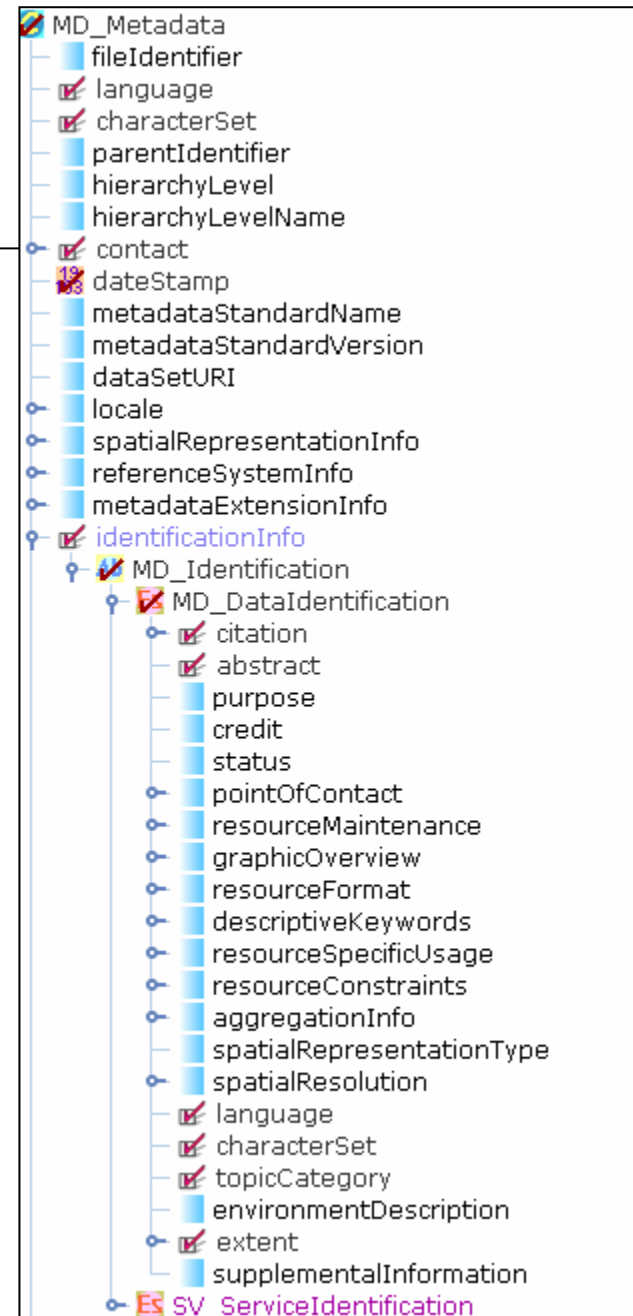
MD_Metadata
fileIdentifier
language
characterSet
parentIdentifier
hierarchyLevel
hierarchyLevelName
contact
dateStamp
metadataStandardName
metadataStandardVersion
dataSetURI
locale
spatialRepresentationInfo
referenceSystemInfo
metadataExtensionInfo
identificationInfo
MD_Identification
MD_DataIdentification
citation
abstract
purpose
credit
status
pointOfContact
resourceMaintenance
graphicOverview
resourceFormat
descriptiveKeywords
resourceSpecificUsage
resourceConstraints
aggregationInfo
spatialRepresentationType
spatialResolution
language
characterSet
topicCategory
environmentDescription
extent
supplementalInformation
SV_ServiceIdentification